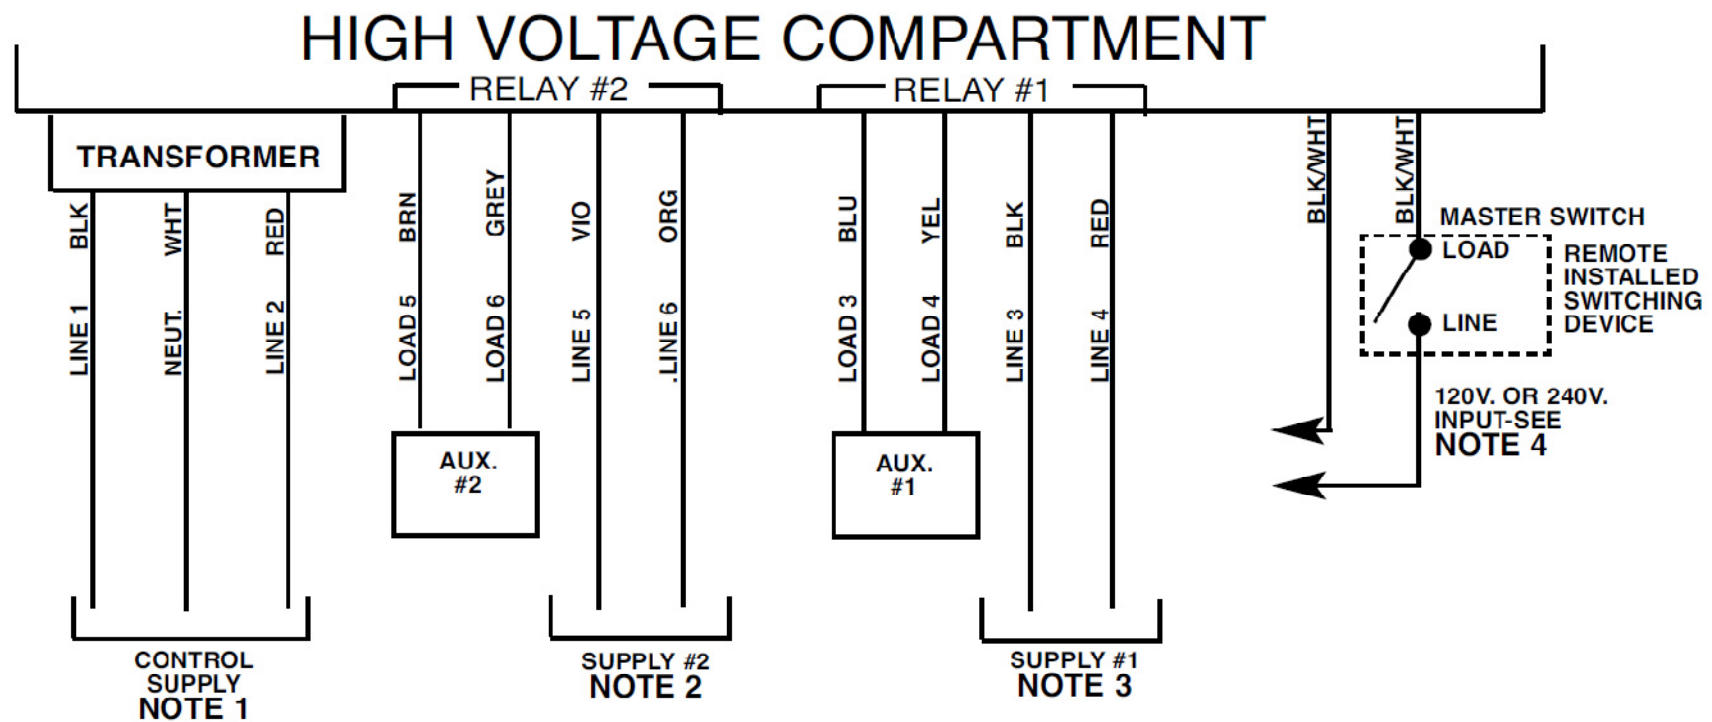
HIGH VOLTAGE COMPARTMENT

RELAY #2

RELAY #1

TRANSFORMER

BLK
LINE 1

WHT
NEUT.

RED
LINE 2

BRN
LOAD 5

GREY
LOAD 6

VIO
LINE 5

ORG
LINE 6

BLU
LOAD 3

YEL
LOAD 4

BLK
LINE 3

RED
LINE 4

BLK/WHT

BLK/WHT

MASTER SWITCH

LOAD

LINE

REMOTE INSTALLED SWITCHING DEVICE

120V. OR 240V. INPUT-SEE NOTE 4

AUX. #2

AUX. #1

CONTROL SUPPLY NOTE 1

SUPPLY #2 NOTE 2

SUPPLY #1 NOTE 3